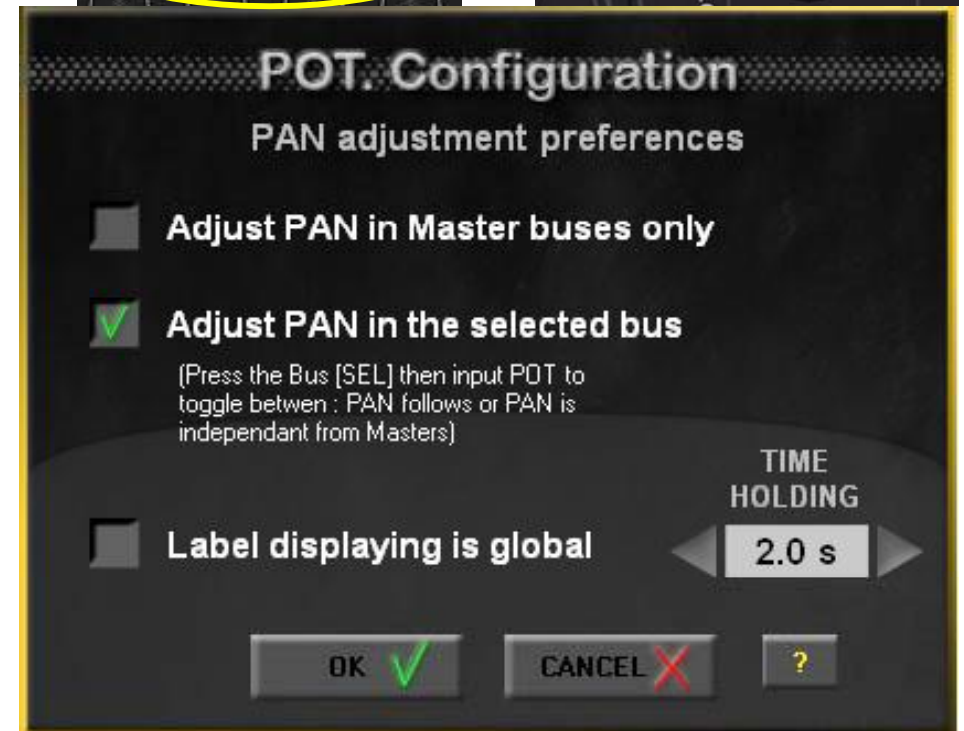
POT. Configuration

PAN adjustment preferences

Adjust PAN in Master buses only

Adjust PAN in the selected bus

(Press the Bus [SEL] then input POT to toggle betwen : PAN follows or PAN is independant from Masters)

TIME HOLDING

Label displaying is global

2.0 s

OK

CANCEL

?